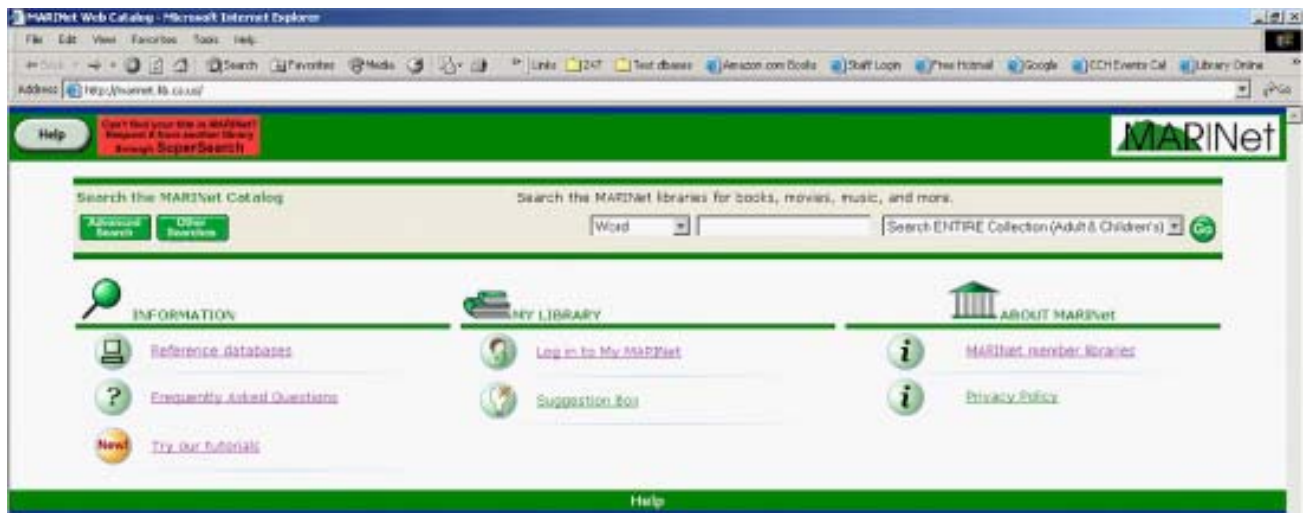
MARINet Web Catalog - Microsoft Internet Explorer

File Edit View Favorites Tools Help

Back Search Favorites Media Links 24/7 Test dbases Amazon.com Books Staff Login Free Hotmail Google CCH Events Cal Library Online

Address http://marinet.lib.ca.us/ Go

Help

Can't find your title in MARINet? Request it from another library through SuperSearch

MARINet

Search the MARINet Catalog

Advanced Search Other Searches

Search the MARINet libraries for books, movies, music, and more.

Word

Search ENTIRE Collection (Adult & Children's) Go

INFORMATION

Reference databases

Frequently Asked Questions

New! Try our tutorials

MY LIBRARY

Log in to My MARINet

Suggestion Box

ABOUT MARINet

MARINet member libraries

Privacy Policy

Help